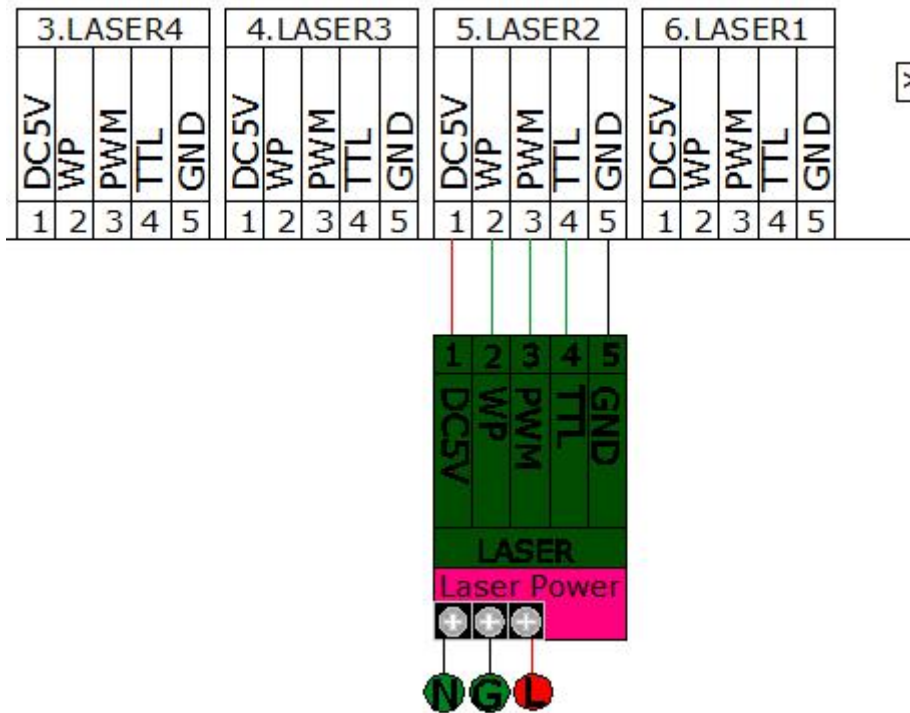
3.LASER4

| DC5V | WP | PWM | TTL | GND |
|---|---|---|---|---|
| 1 | 2 | 3 | 4 | 5 |

4.LASER3

| DC5V | WP | PWM | TTL | GND |
|---|---|---|---|---|
| 1 | 2 | 3 | 4 | 5 |

5.LASER2

| DC5V | WP | PWM | TTL | GND |
|---|---|---|---|---|
| 1 | 2 | 3 | 4 | 5 |

6.LASER1

| DC5V | WP | PWM | TTL | GND |
|---|---|---|---|---|
| 1 | 2 | 3 | 4 | 5 |

| 1 | 2 | 3 | 4 | 5 |
|---|---|---|---|---|
| DC5V | WP | PWM | TTL | GND |

LASER

Laser Power

N G L